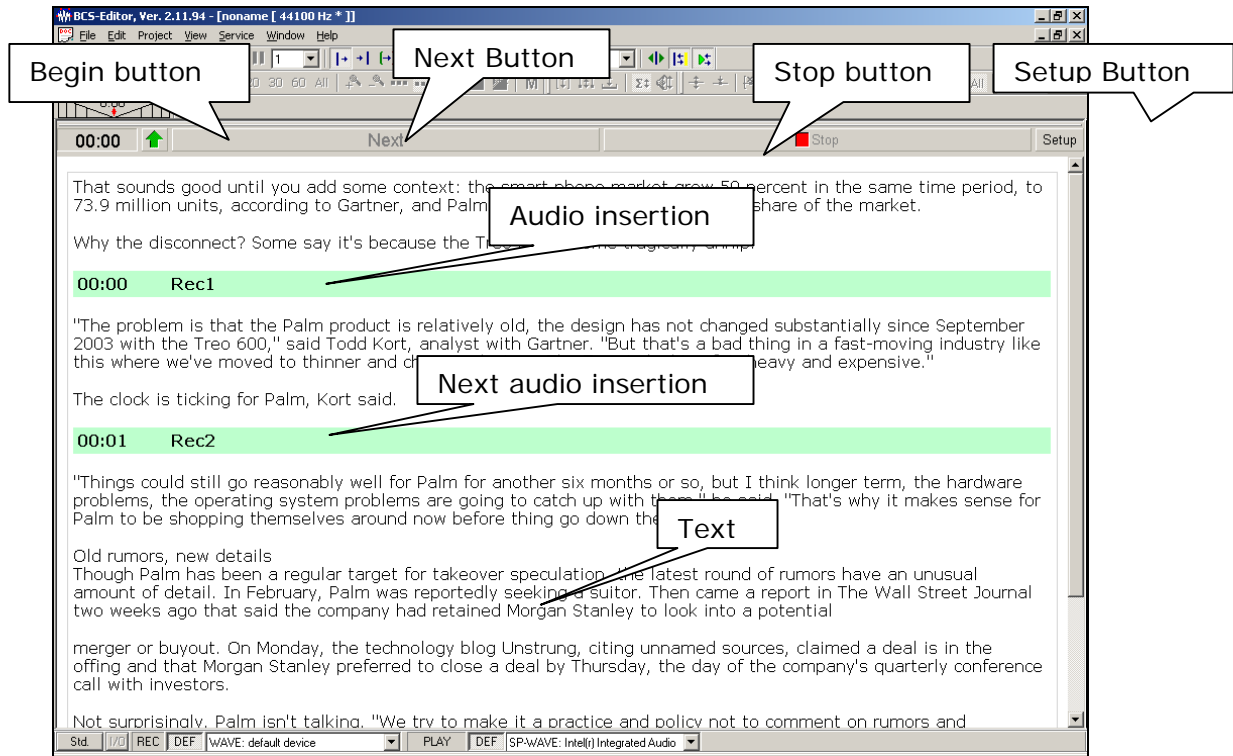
BCS-Editor, Ver. 2.11.94 - [noname [ 44100 Hz * ]]

File Edit Project View Service Window Help

Begin button

Next Button

Stop button

Setup Button

00:00

Next

Stop

Setup

That sounds good until you add some context: the smart phone market grew 50 percent in the same time period, to 73.9 million units, according to Gartner, and Palm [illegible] share of the market.

Audio insertion

Why the disconnect? Some say it's because the Treo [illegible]

00:00 Rec1

"The problem is that the Palm product is relatively old, the design has not changed substantially since September 2003 with the Treo 600," said Todd Kort, analyst with Gartner. "But that's a bad thing in a fast-moving industry like this where we've moved to thinner and ch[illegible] heavy and expensive."

Next audio insertion

The clock is ticking for Palm, Kort said.

00:01 Rec2

"Things could still go reasonably well for Palm for another six months or so, but I think longer term, the hardware problems, the operating system problems are going to catch up with them," he said. "That's why it makes sense for Palm to be shopping themselves around now before thing go down the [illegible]

Text

Old rumors, new details
Though Palm has been a regular target for takeover speculation, the latest round of rumors have an unusual amount of detail. In February, Palm was reportedly seeking a suitor. Then came a report in The Wall Street Journal two weeks ago that said the company had retained Morgan Stanley to look into a potential

merger or buyout. On Monday, the technology blog Unstrung, citing unnamed sources, claimed a deal is in the offing and that Morgan Stanley preferred to close a deal by Thursday, the day of the company's quarterly conference call with investors.

Not surprisingly, Palm isn't talking. "We try to make it a practice and policy not to comment on rumors and

Std. I/O REC DEF WAVE: default device PLAY DEF SP-WAVE: Intel(r) Integrated Audio